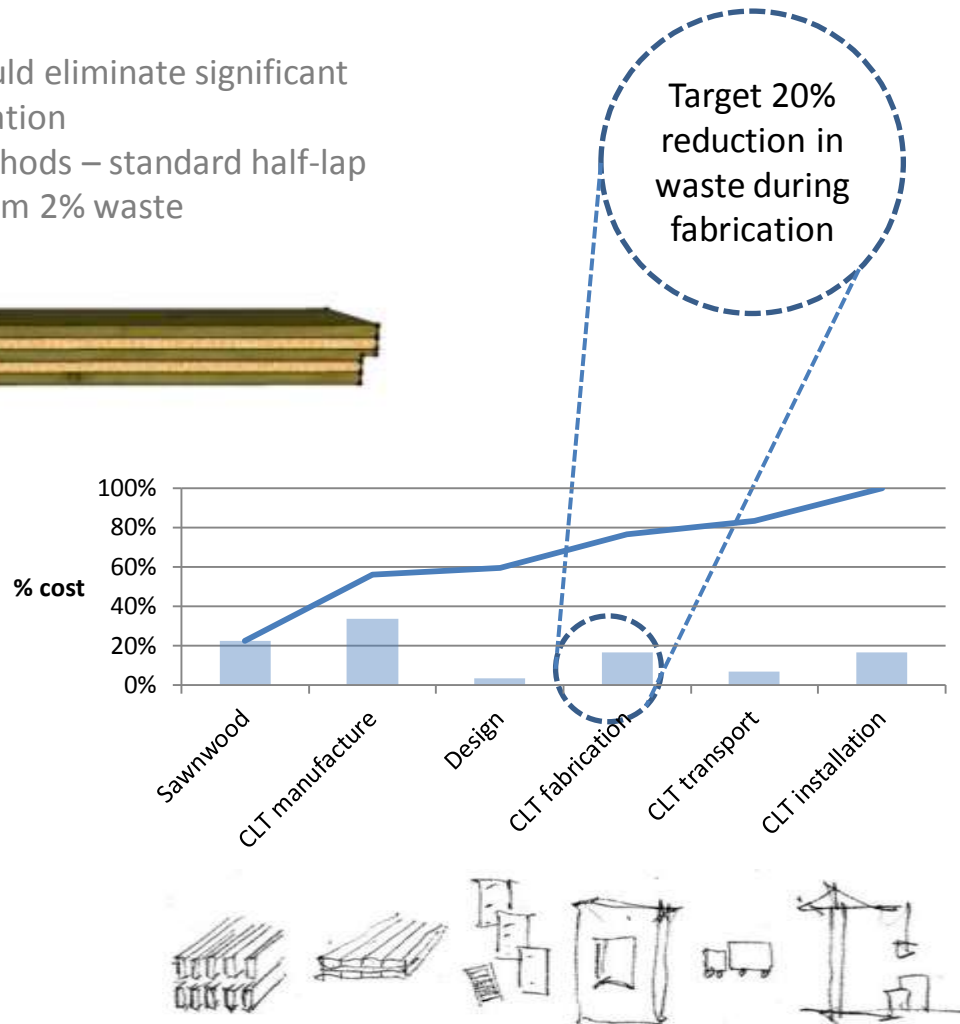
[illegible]uld eliminate significant
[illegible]ation
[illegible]hods – standard half-lap
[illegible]m 2% waste

Target 20% reduction in waste during fabrication

100%
80%
60%
40%
20%
0%

% cost

Sawnwood
CLT manufacture
Design
CLT fabrication
CLT transport
CLT installation